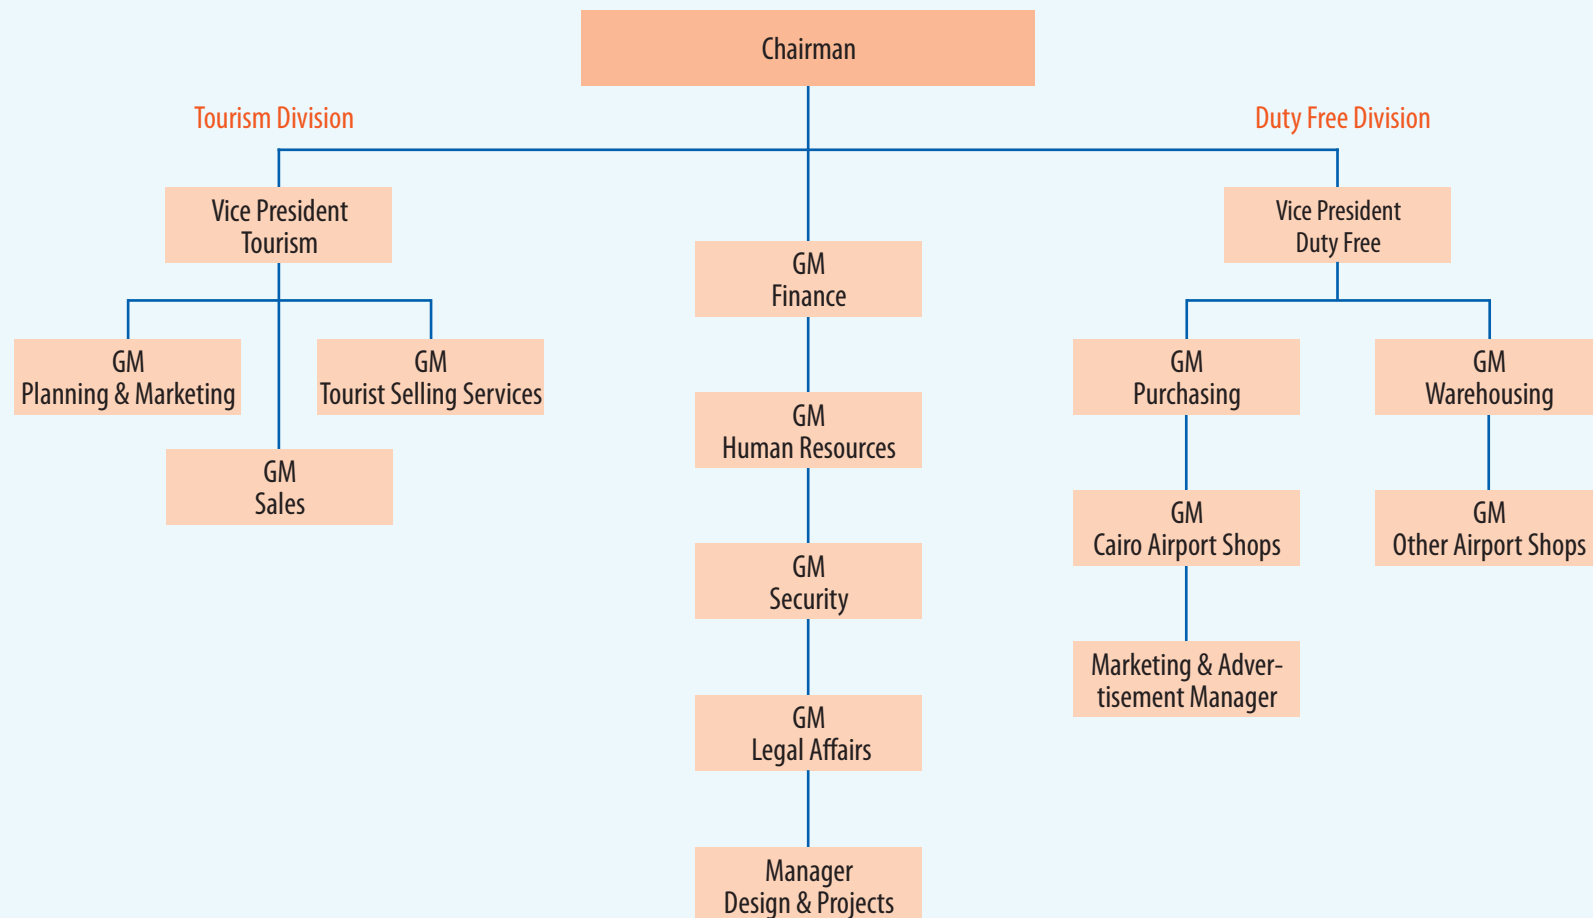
Chairman

Tourism Division

Duty Free Division

Vice President
Tourism

GM
Finance

Vice President
Duty Free

GM
Planning & Marketing

GM
Tourist Selling Services

GM
Sales

GM
Human Resources

GM
Security

GM
Legal Affairs

Manager
Design & Projects

GM
Purchasing

GM
Warehousing

GM
Cairo Airport Shops

GM
Other Airport Shops

Marketing & Advertisement Manager